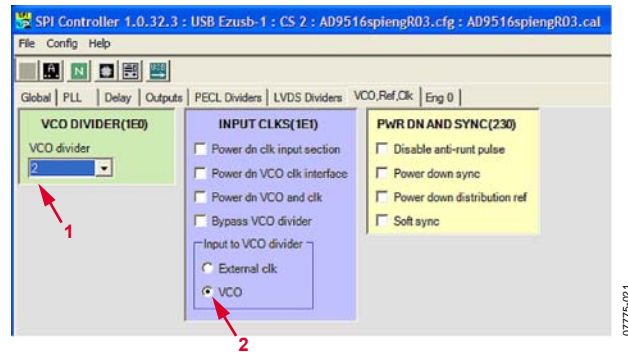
SPI Controller 1.0.32.3 : USB Ezusb-1 : CS 2 : AD9516spiengR03.cfg : AD9516spiengR03.cal

File Config Help

Global | PLL | Delay | Outputs | PECL Dividers | LVDS Dividers | VCO,Ref,Clk | Eng 0

VCO DIVIDER(1E0)

VCO divider

2

1

INPUT CLKS(1E1)

Power dn clk input section

Power dn VCO clk interface

Power dn VCO and clk

Bypass VCO divider

Input to VCO divider

External clk

VCO

2

PWR DN AND SYNC(230)

Disable anti-runt pulse

Power down sync

Power down distribution ref

Soft sync

07775-021